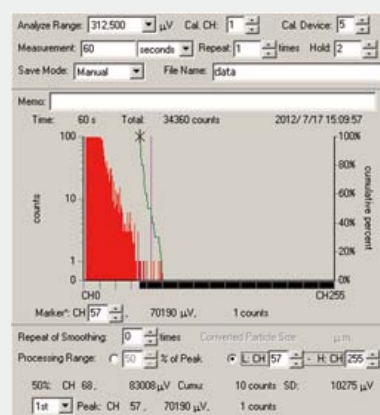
Analyze Range: 312,500 µV Cal. CH: 1 Cal. Device: 5
Measurement: 60 seconds Repeat: 1 times Hold: 2
Save Mode: Manual File Name: data

Memo:
Time: 60 s Total: 34360 counts 2012/ 7/17 15:09:57

100
10
1
0
counts
CH0 CH255
100%
80%
60%
40%
20%
0%
cumulative percent

Marker*: CH 57 70190 µV, 1 counts

Repeat of Smoothing: 0 times Converted Particle Size µm
Processing Range: 50 % of Peak L: CH 57 - H: CH 255
50%: CH 68, 83008 µV Cumu: 10 counts SD: 10275 µV
1st Peak: CH 57, 70190 µV, 1 counts